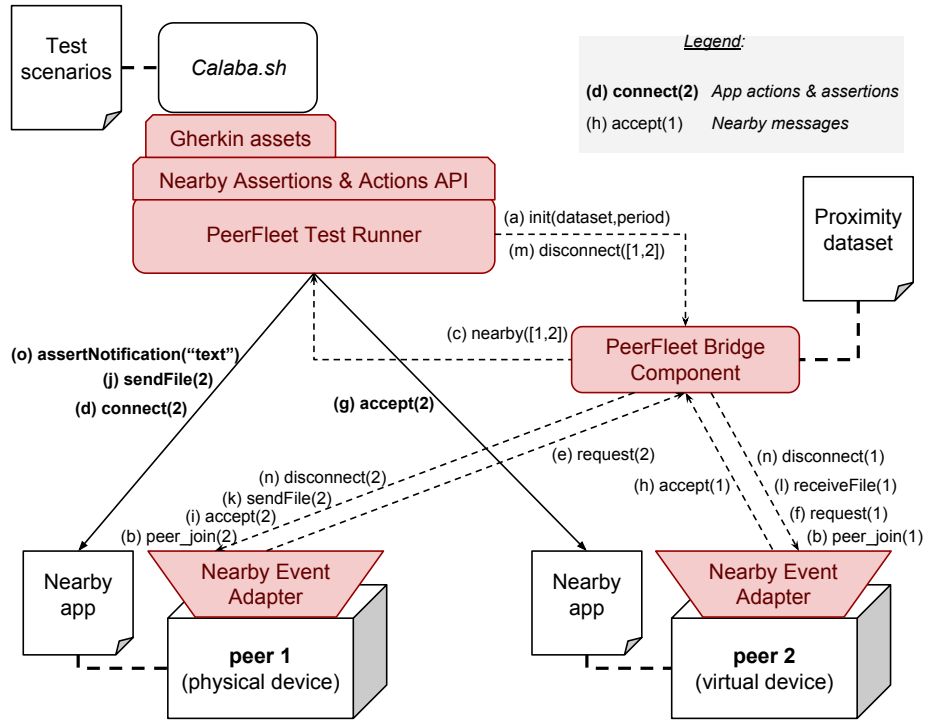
Test scenarios

Calaba.sh

Legend:

(d) connect(2) App actions & assertions

(h) accept(1) Nearby messages

Gherkin assets

Nearby Assertions & Actions API

PeerFleet Test Runner

(a) init(dataset,period)

(m) disconnect([1,2])

Proximity dataset

(c) nearby([1,2])

PeerFleet Bridge Component

(o) assertNotification("text")

(j) sendFile(2)

(d) connect(2)

(g) accept(2)

(e) request(2)

(n) disconnect(1)

(h) accept(1)

(l) receiveFile(1)

(f) request(1)

(b) peer_join(1)

(n) disconnect(2)

(k) sendFile(2)

(i) accept(2)

(b) peer_join(2)

Nearby app

Nearby Event Adapter

peer 1
(physical device)

Nearby app

Nearby Event Adapter

peer 2
(virtual device)